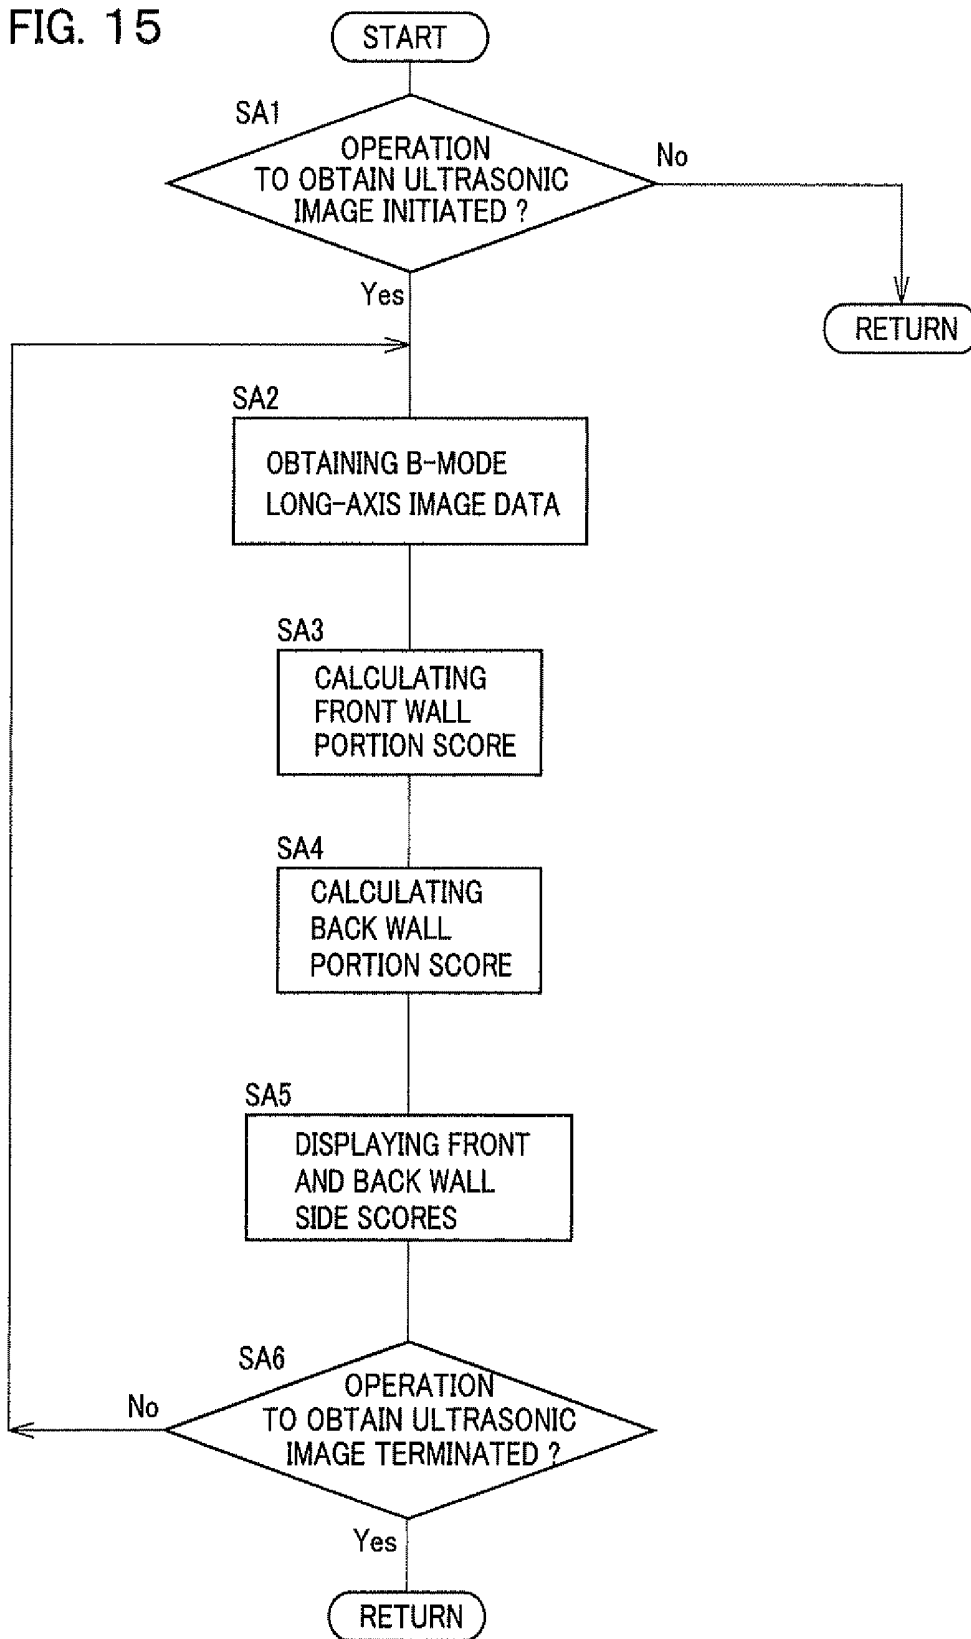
FIG. 15

START

SA1

OPERATION TO OBTAIN ULTRASONIC IMAGE INITIATED ?

No

RETURN

Yes

SA2

OBTAINING B-MODE LONG-AXIS IMAGE DATA

SA3

CALCULATING FRONT WALL PORTION SCORE

SA4

CALCULATING BACK WALL PORTION SCORE

SA5

DISPLAYING FRONT AND BACK WALL SIDE SCORES

SA6

OPERATION TO OBTAIN ULTRASONIC IMAGE TERMINATED ?

No

Yes

RETURN